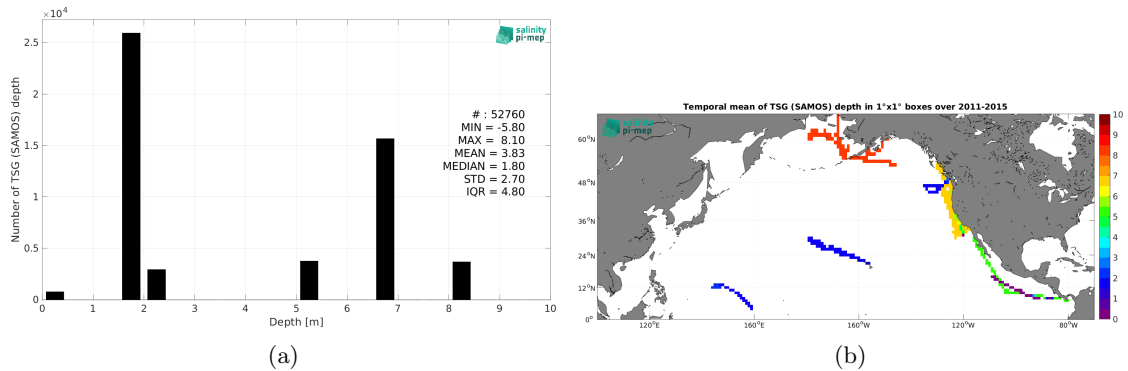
$\times10^4$
2.5
2
1.5
1
0.5
0
Number of TSG (SAMOS) depth
0 1 2 3 4 5 6 7 8 9 10
Depth [m]
salinity pi-mep
# : 52760
MIN = -5.80
MAX = 8.10
MEAN = 3.83
MEDIAN = 1.80
STD = 2.70
IQR = 4.80

(a)

Temporal mean of TSG (SAMOS) depth in 1°x1° boxes over 2011-2015
salinity pi-mep
60°N
48°N
36°N
24°N
12°N
0°
120°E
160°E
160°W
120°W
80°W
10
9
8
7
6
5
4
3
2
1
0

(b)